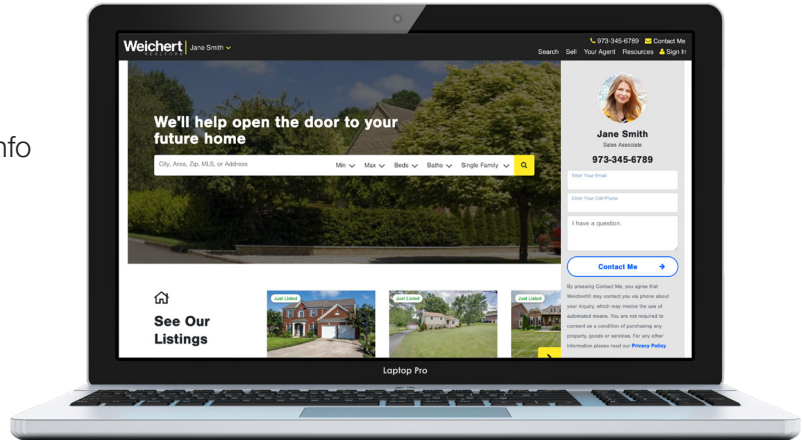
nfo

Weichert REALTORS | Jane Smith

973-345-6789 Contact Me
Search Sell Your Agent Resources Sign In

We'll help open the door to your future home

City, Area, Zip, MLS, or Address Min Max Beds Baths Single Family

Jane Smith
Sales Associate
973-345-6789

Enter Your Email
Enter Your Cell Phone
I have a question.

Contact Me

By pressing Contact Me, you agree that Weichert® may contact you via phone about your inquiry, which may involve the use of automated means. You are not required to consent as a condition of purchasing any property, goods or services. For any other information please read our Privacy Policy

See Our Listings

Just Listed
Just Listed
Just Listed

Laptop Pro